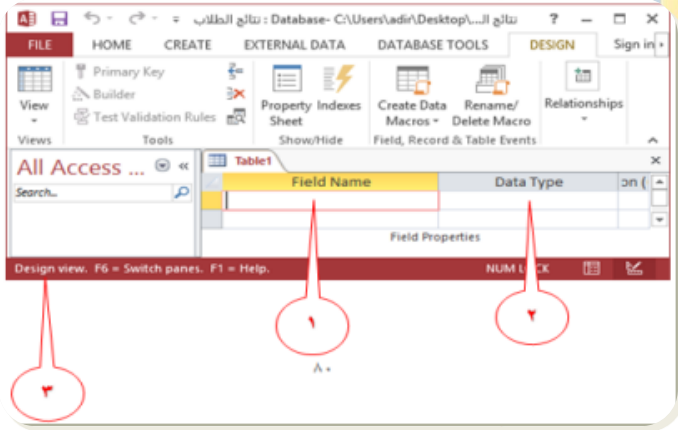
نتائج الطلاب : Database- C:\Users\adir\Desktop\نتائج ال... ? – □ ×

FILE HOME CREATE EXTERNAL DATA DATABASE TOOLS DESIGN Sign in

View
Views

Primary Key
Builder
Test Validation Rules
Tools

Property Sheet
Indexes
Show/Hide

Create Data Macros
Rename/ Delete Macro
Field, Record & Table Events

Relationships

All Access ...
Search...

Table1

| Field Name | Data Type | on ( |
|---|---|---|
| | | |

Field Properties

Design view. F6 = Switch panes. F1 = Help.
NUM LOCK

١

٢

٣

٨٠